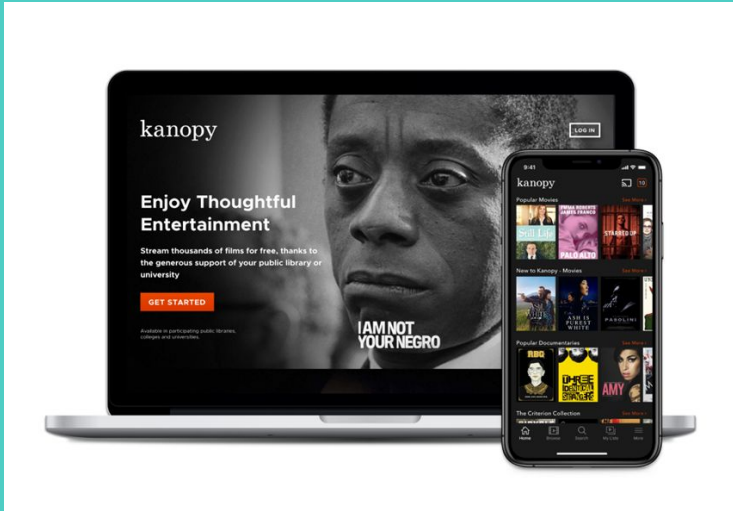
kanopy

LOG IN

Enjoy Thoughtful Entertainment

Stream thousands of films for free, thanks to the generous support of your public library or university

GET STARTED

Available in participating public libraries, colleges and universities.

I AM NOT YOUR NEGRO

9:41

kanopy

Popular Movies

See More

Still Life

EMMA ROBERTS JAMES FRANCO

PALO ALTO

STARRED UP

New to Kanopy - Movies

See More

ASH IS PUREST WHITE

PAROLINI

Popular Documentaries

See More

RBG

THREE IDENTICAL STRANGERS

AMY

The Criterion Collection

See More

Home

Browse

Search

My List

More